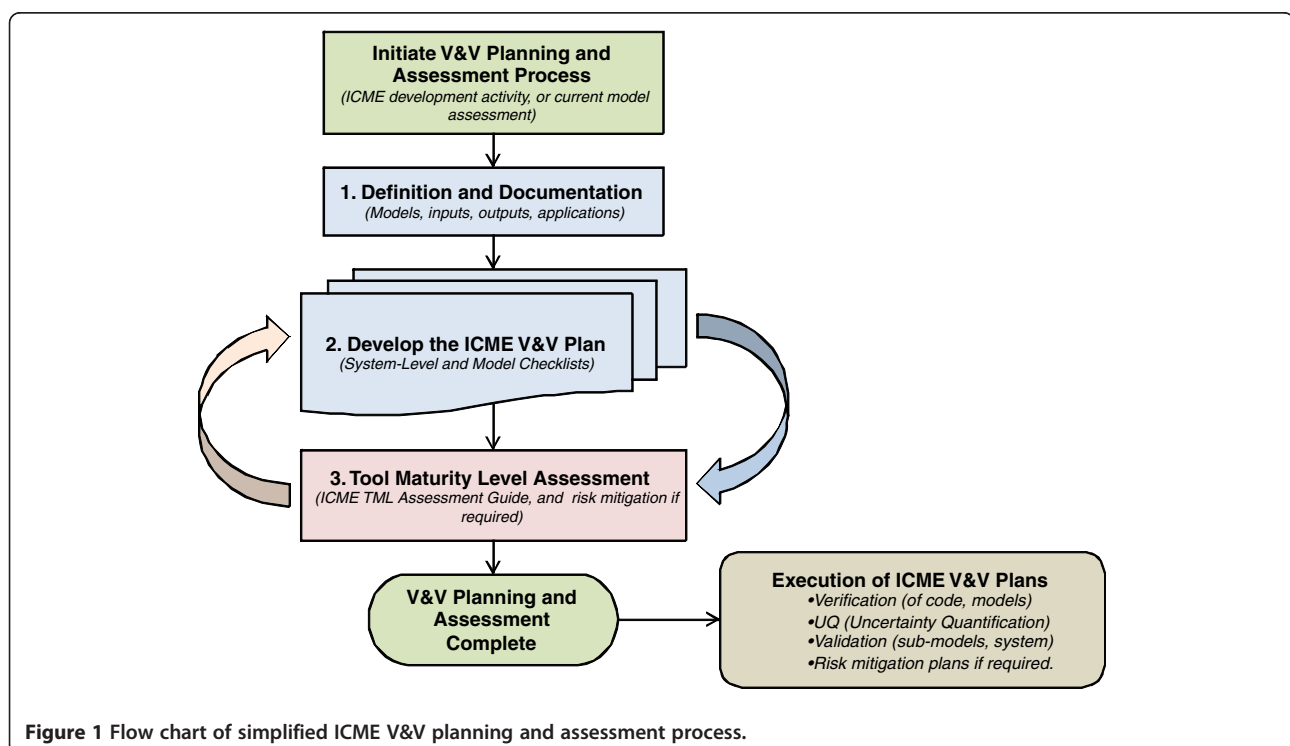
Initiate V&V Planning and Assessment Process
(ICME development activity, or current model assessment)

1. Definition and Documentation
(Models, inputs, outputs, applications)

2. Develop the ICME V&V Plan
(System-Level and Model Checklists)

3. Tool Maturity Level Assessment
(ICME TML Assessment Guide, and risk mitigation if required)

V&V Planning and Assessment Complete

Execution of ICME V&V Plans
•Verification (of code, models)
•UQ (Uncertainty Quantification)
•Validation (sub-models, system)
•Risk mitigation plans if required.

Figure 1 Flow chart of simplified ICME V&V planning and assessment process.